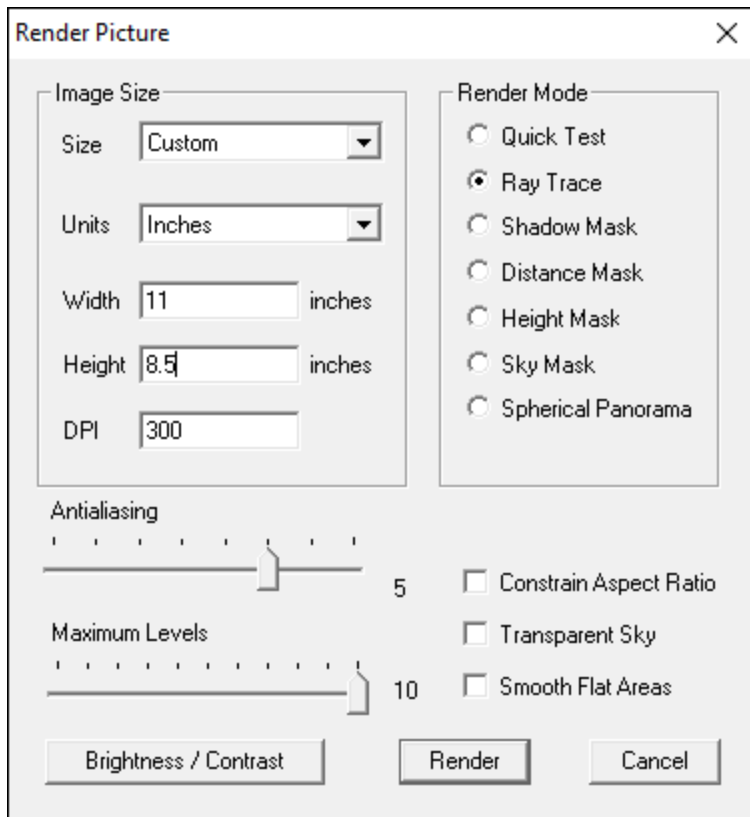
Render Picture

×

Image Size

Size Custom

Units Inches

Width 11 inches

Height 8.5 inches

DPI 300

Render Mode

Quick Test

Ray Trace

Shadow Mask

Distance Mask

Height Mask

Sky Mask

Spherical Panorama

Antialiasing

5

Maximum Levels

10

Constrain Aspect Ratio

Transparent Sky

Smooth Flat Areas

Brightness / Contrast

Render

Cancel